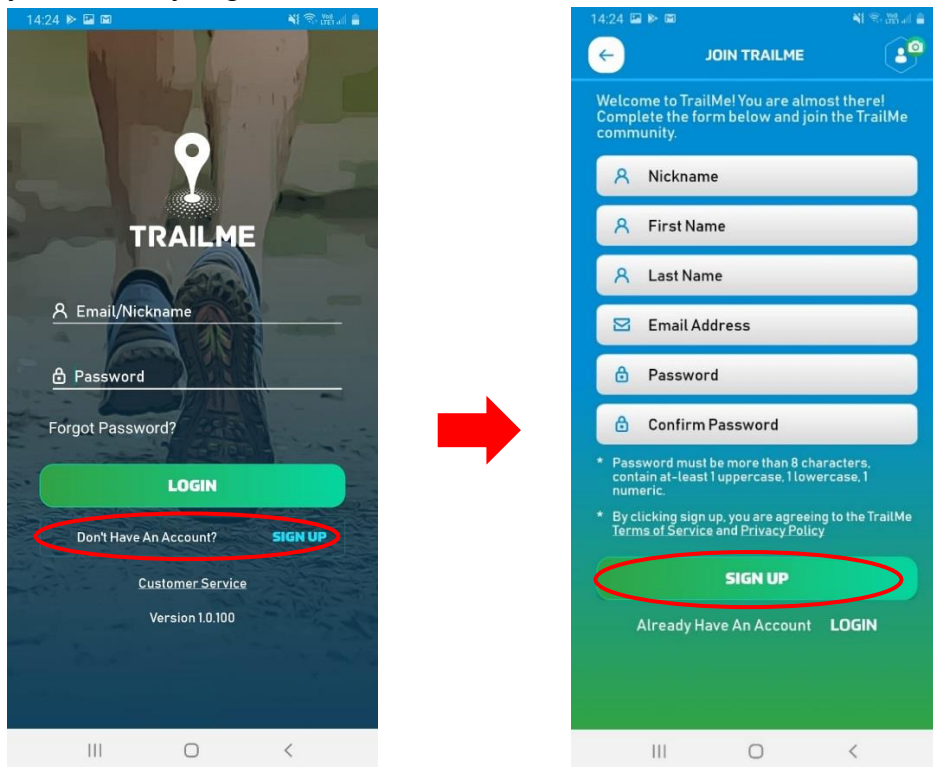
14:24

TRAILME

Email/Nickname

Password

Forgot Password?

LOGIN

Don't Have An Account? SIGN UP

Customer Service

Version 1.0.100

14:24

JOIN TRAILME

Welcome to TrailMe! You are almost there! Complete the form below and join the TrailMe community.

Nickname

First Name

Last Name

Email Address

Password

Confirm Password

* Password must be more than 8 characters, contain at-least 1 uppercase, 1 lowercase, 1 numeric.

* By clicking sign up, you are agreeing to the TrailMe Terms of Service and Privacy Policy

SIGN UP

Already Have An Account LOGIN